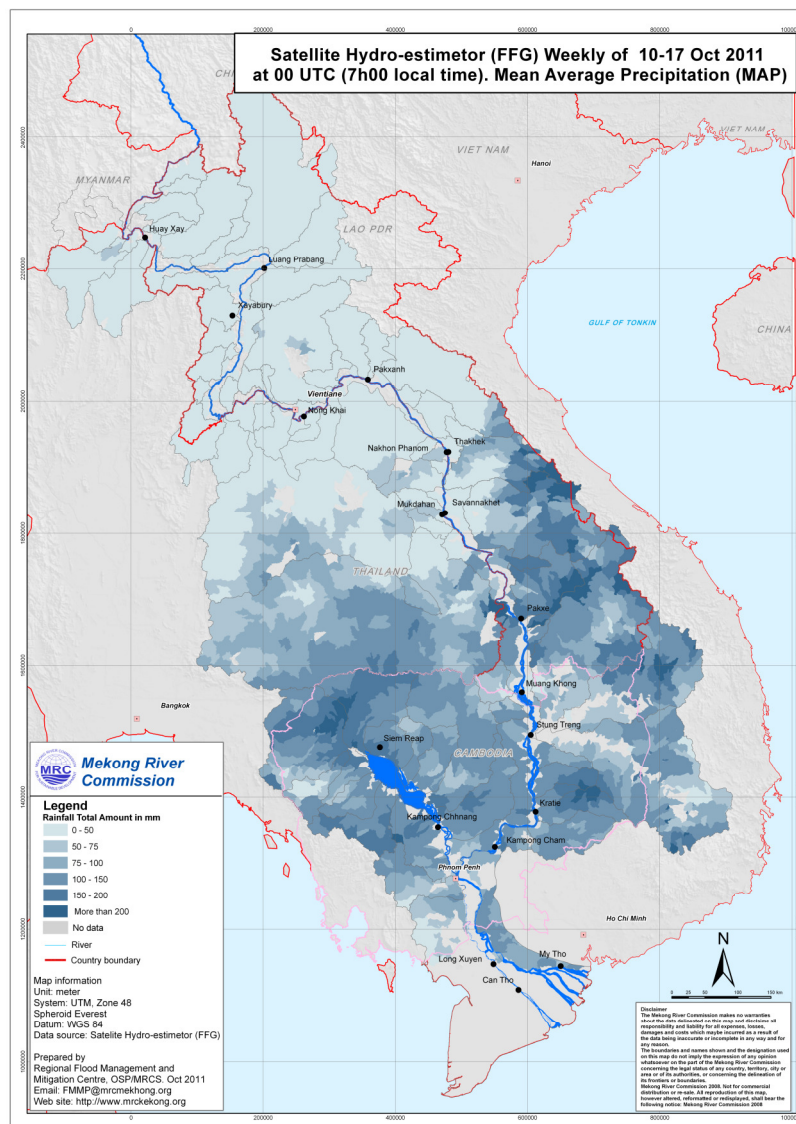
Satellite Hydro-estimetor (FFG) Weekly of 10-17 Oct 2011 at 00 UTC (7h00 local time). Mean Average Precipitation (MAP)

0
200000
400000
600000
800000
1000000

2400000
2200000
2000000
1800000
1600000
1400000
1200000
1000000

CHI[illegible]
VIET NAM
VIET NAM
Hanoi
MYANMAR
LAO PDR
Huay Xay
Luang Prabang
Xayabury
GULF OF TONKIN
CHINA
Pakxanh
Vientiane
Nong Khai
Nakhon Phanom
Thakhek
Mukdahan
Savannakhet
THAILAND
Pakxe
Muang Khong
Bangkok
Stung Treng
Siem Reap
CAMBODIA
Kratie
Kampong Chhnang
Kampong Cham
Phnom Penh
Ho Chi Minh
My Tho
Long Xuyen
Can Tho

N
0 25 50 100 150 km

MRC
Mekong River Commission

Legend
Rainfall Total Amount in mm
0 - 50
50 - 75
75 - 100
100 - 150
150 - 200
More than 200
No data
River
Country boundary

Map information
Unit: meter
System: UTM, Zone 48
Spheroid Everest
Datum: WGS 84
Data source: Satelite Hydro-estimetor (FFG)

Prepared by
Regional Flood Management and Mitigation Centre, OSP/MRCS. Oct 2011
Email: FMMP@mrcmekhong.org
Web site: http://www.mrckekong.org

Disclaimer
The Mekong River Commission makes no warranties about the data delineated on this map and disclaims all responsibility and liability for all expenses, losses, damages and costs which maybe incurred as a result of the data being inaccurate or incomplete in any way and for any reason.
The boundaries and names shown and the designation used on this map do not imply the expression of any opinion whatsoever on the part of the Mekong River Commission concerning the legal status of any country, territory, city or area or of its authorities, or concerning the delineation of its frontiers or boundaries.
Mekong River Commission 2008. Not for commercial distribution or re-sale. All reproduction of this map, however altered, reformatted or redisplayed, shall bear the following notice: Mekong River Commission 2008